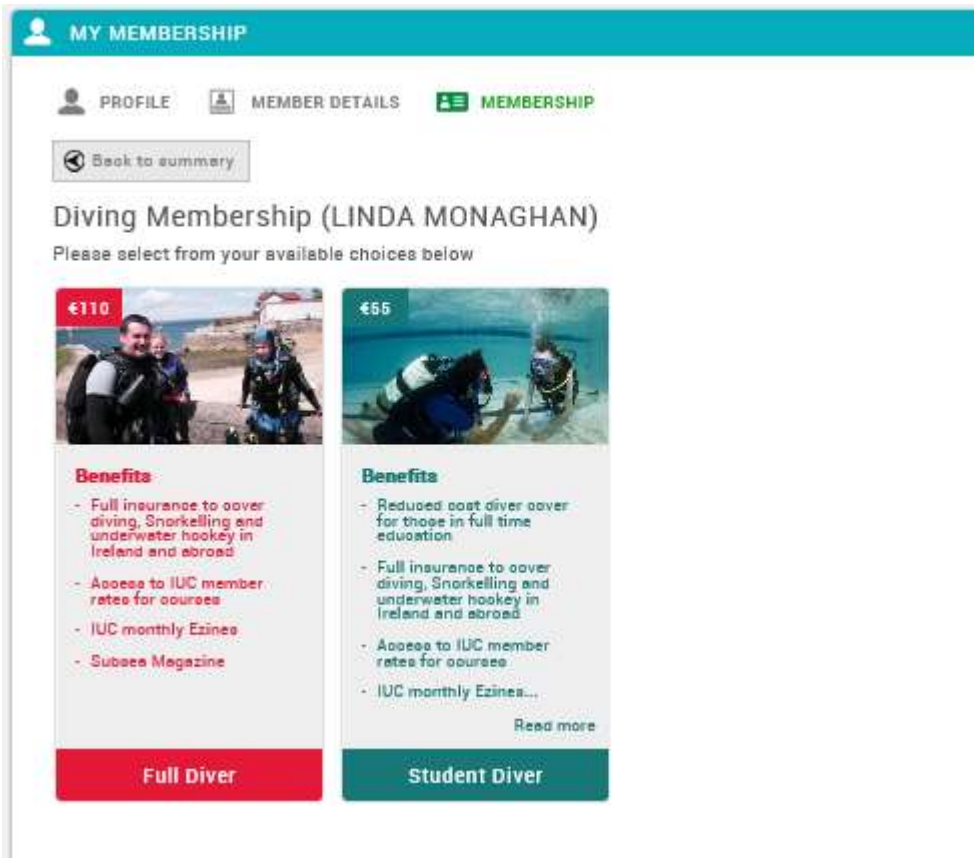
MY MEMBERSHIP

PROFILE

MEMBER DETAILS

MEMBERSHIP

Back to summary

Diving Membership (LINDA MONAGHAN)

Please select from your available choices below

€110

Benefits

- Full insurance to cover diving, Snorkelling and underwater hockey in Ireland and abroad

- Access to IUC member rates for courses

- IUC monthly Ezines

- Subsea Magazine

Full Diver

€55

Benefits

- Reduced cost diver cover for those in full time education

- Full insurance to cover diving, Snorkelling and underwater hockey in Ireland and abroad

- Access to IUC member rates for courses

- IUC monthly Ezines...

Read more

Student Diver